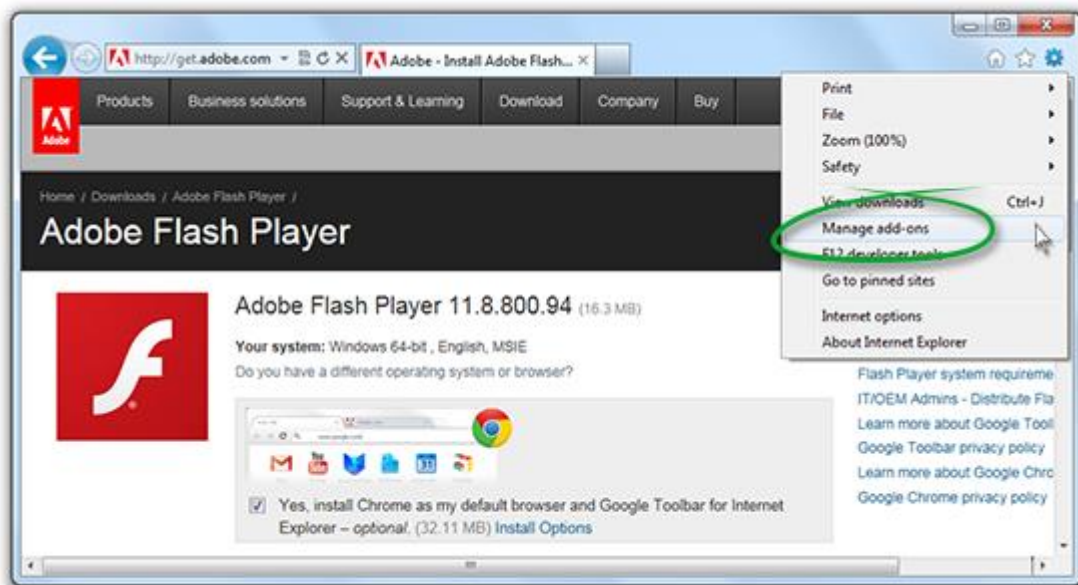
http://get.adobe.com
Adobe - Install Adobe Flash...

Products
Business solutions
Support & Learning
Download
Company
Buy

Adobe

Print
File
Zoom (100%)
Safety
View downloads Ctrl+J
Manage add-ons
F12 developer tools
Go to pinned sites
Internet options
About Internet Explorer

Home / Downloads / Adobe Flash Player /
Adobe Flash Player

Adobe Flash Player 11.8.800.94 (16.3 MB)

Your system: Windows 64-bit , English, MSIE
Do you have a different operating system or browser?

Yes, install Chrome as my default browser and Google Toolbar for Internet Explorer – optional. (32.11 MB) Install Options

Flash Player system requireme
IT/OEM Admins - Distribute Fla
Learn more about Google Tool
Google Toolbar privacy policy
Learn more about Google Chro
Google Chrome privacy policy